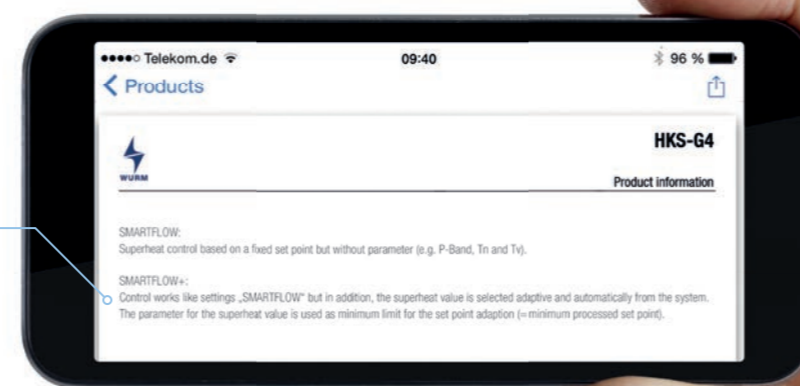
●●●●○ Telekom.de
09:40
96 %
Products

WURM
HKS-G4
Product information

SMARTFLOW:
Superheat control based on a fixed set point but without parameter (e.g. P-Band, Tn and Tv).

SMARTFLOW+:
Control works like settings „SMARTFLOW" but in addition, the superheat value is selected adaptive and automatically from the system. The parameter for the superheat value is used as minimum limit for the set point adaption (= minimum processed set point).